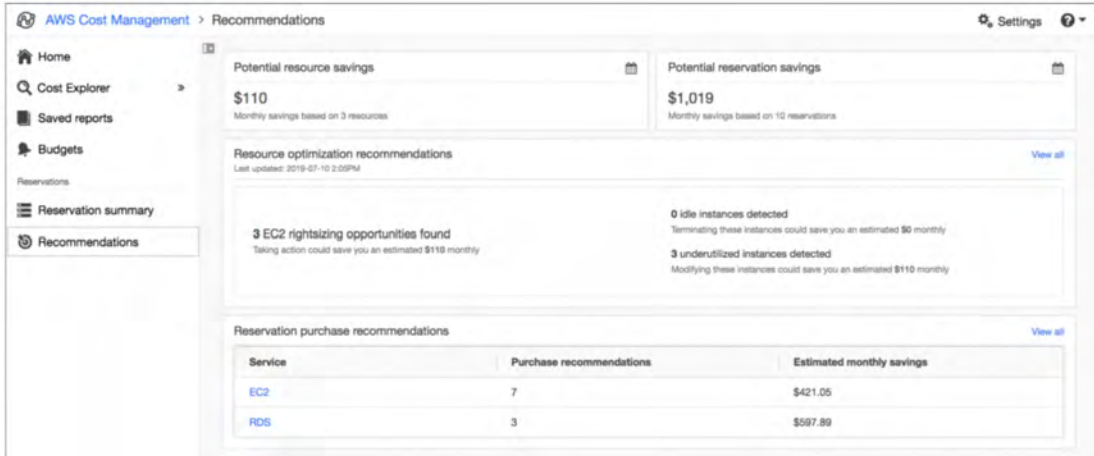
AWS Cost Management > Recommendations

Settings

Home

Cost Explorer

Saved reports

Budgets

Reservations

Reservation summary

Recommendations

Potential resource savings

$110

Monthly savings based on 3 resources

Potential reservation savings

$1,019

Monthly savings based on 10 reservations

Resource optimization recommendations

Last updated: 2019-07-10 2:05PM

View all

3 EC2 rightsizing opportunities found

Taking action could save you an estimated $110 monthly

0 idle instances detected

Terminating these instances could save you an estimated $0 monthly

3 underutilized instances detected

Modifying these instances could save you an estimated $110 monthly

Reservation purchase recommendations

View all

| Service | Purchase recommendations | Estimated monthly savings |
|---|---|---|
| EC2 | 7 | $421.05 |
| RDS | 3 | $597.89 |